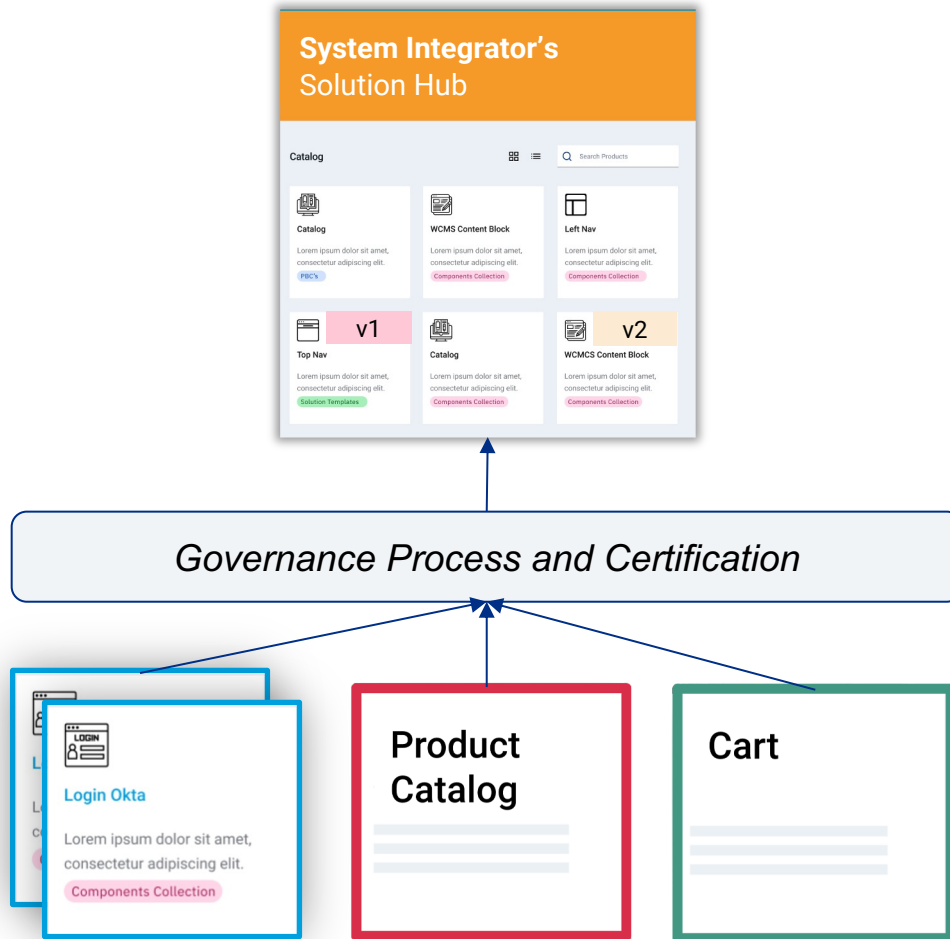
System Integrator's
Solution Hub

Catalog

Search Products

Catalog
Lorem ipsum dolor sit amet, consectetur adipiscing elit.
PBC's

WCMS Content Block
Lorem ipsum dolor sit amet, consectetur adipiscing elit.
Components Collection

Left Nav
Lorem ipsum dolor sit amet, consectetur adipiscing elit.
Components Collection

v1
Top Nav
Lorem ipsum dolor sit amet, consectetur adipiscing elit.
Solution Templates

Catalog
Lorem ipsum dolor sit amet, consectetur adipiscing elit.
Components Collection

v2
WCMCS Content Block
Lorem ipsum dolor sit amet, consectetur adipiscing elit.
Components Collection

Governance Process and Certification

L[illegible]
L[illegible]
c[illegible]

LOGIN
Login Okta
Lorem ipsum dolor sit amet, consectetur adipiscing elit.
Components Collection

Product Catalog

Cart